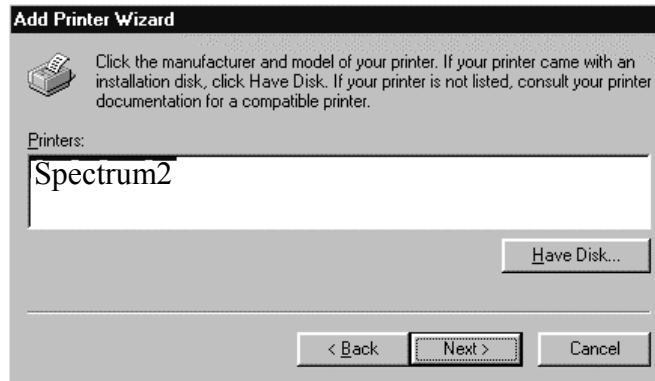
Add Printer Wizard

Click the manufacturer and model of your printer. If your printer came with an installation disk, click Have Disk. If your printer is not listed, consult your printer documentation for a compatible printer.

Printers:

Spectrum2

Have Disk...

< Back

Next >

Cancel